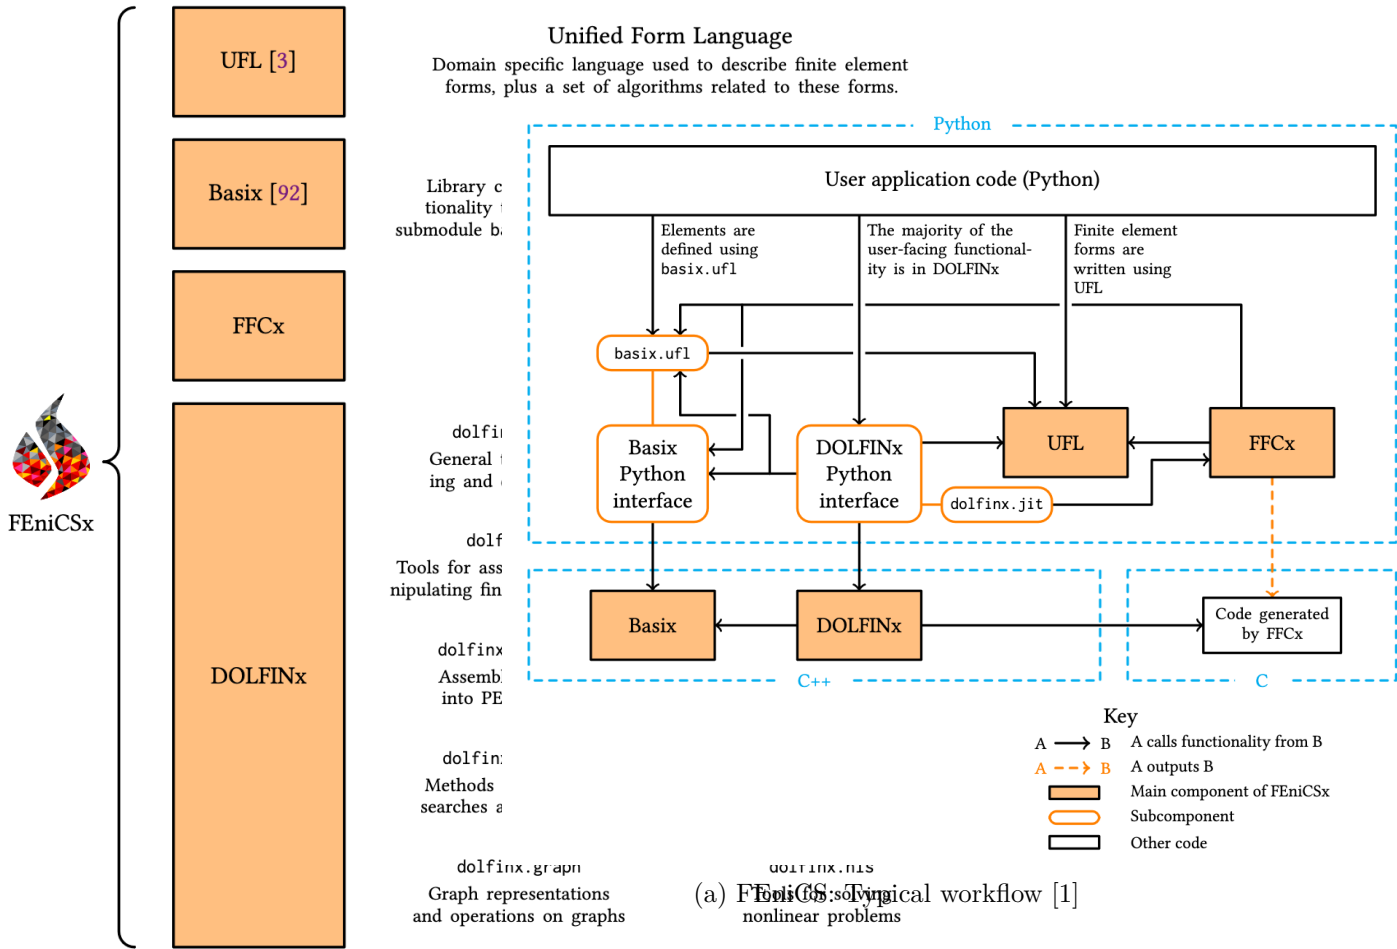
UFL [3]

Basix [92]

FFCx

DOLFINx

FEniCSx

Unified Form Language
Domain specific language used to describe finite element forms, plus a set of algorithms related to these forms.

Library c
tionality
submodule b

dolfi
General
ing and

dolf
Tools for ass
nipulating fin

dolfinx
Assemb
into PE

dolfin
Methods
searches a

dolfinx.graph
Graph representations and operations on graphs

dolfinx.nls
Tools for solving nonlinear problems

Python

User application code (Python)

Elements are defined using basix.ufl

The majority of the user-facing functionality is in DOLFINx

Finite element forms are written using UFL

basix.ufl

Basix Python interface

DOLFINx Python interface

UFL

FFCx

dolfinx.jit

Basix

DOLFINx

Code generated by FFCx

C++

C

Key
A → B A calls functionality from B
A → B A outputs B
Main component of FEniCSx
Subcomponent
Other code

(a) FEniCS: Typical workflow [1]